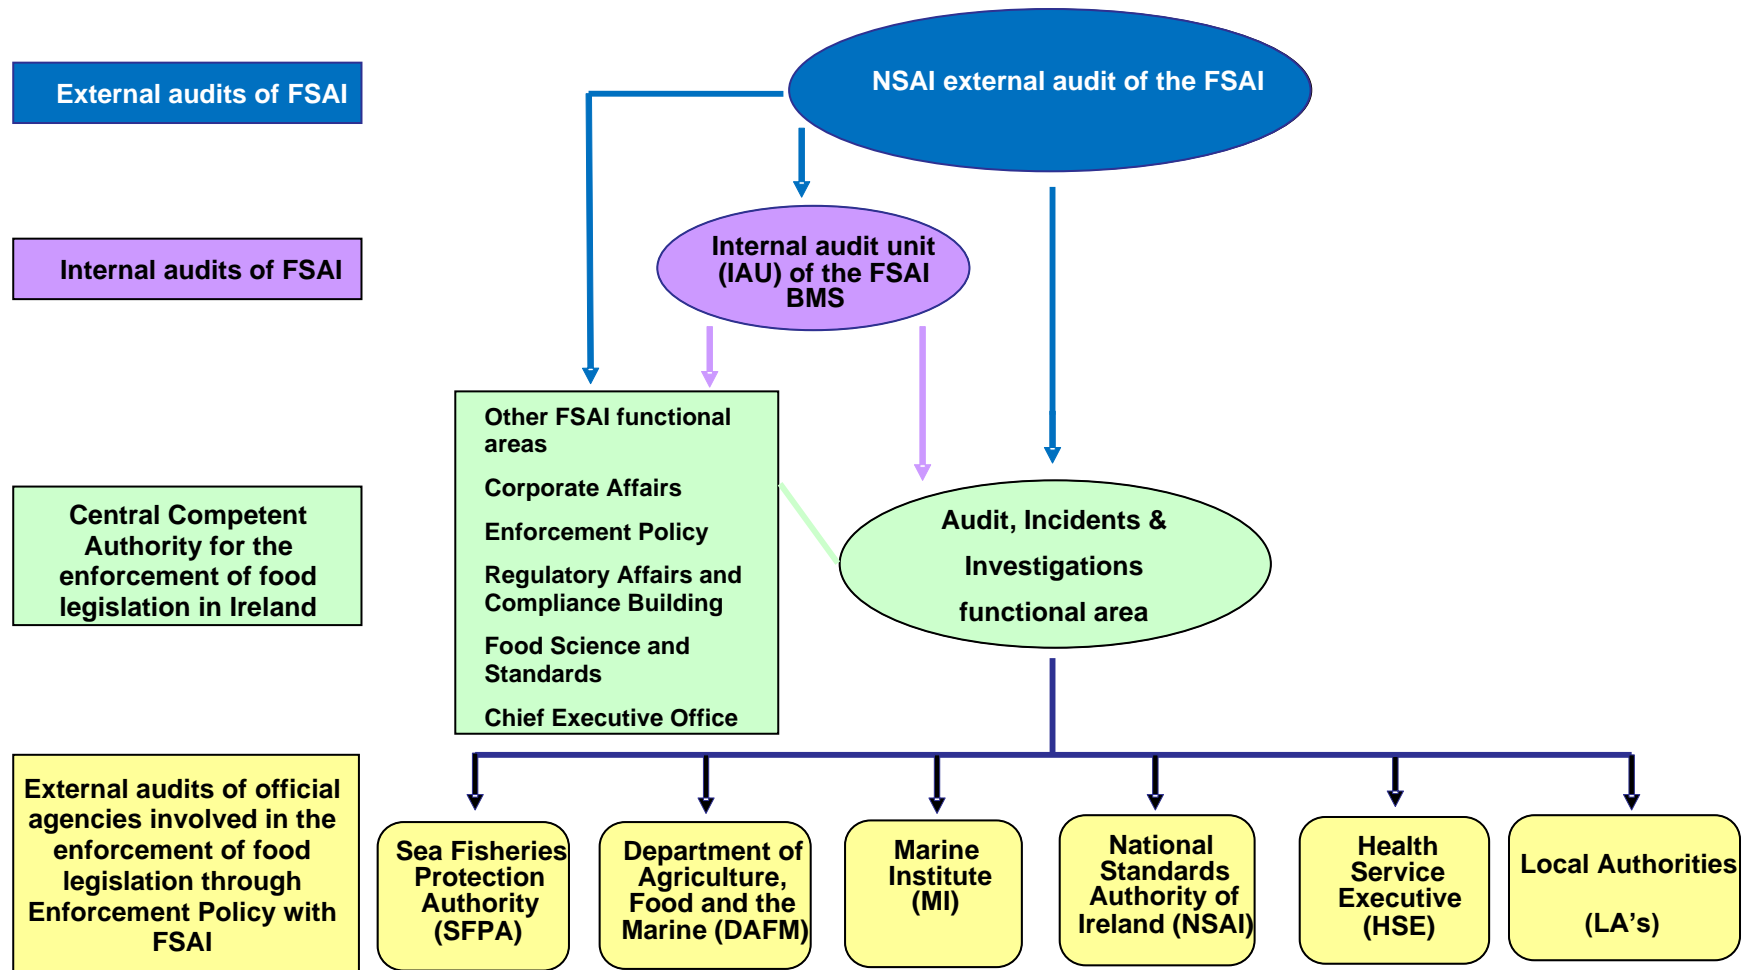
External audits of FSAI

NSAI external audit of the FSAI

Internal audits of FSAI

Internal audit unit (IAU) of the FSAI BMS

Other FSAI functional areas

Corporate Affairs

Enforcement Policy

Regulatory Affairs and Compliance Building

Food Science and Standards

Chief Executive Office

Central Competent Authority for the enforcement of food legislation in Ireland

Audit, Incidents & Investigations functional area

External audits of official agencies involved in the enforcement of food legislation through Enforcement Policy with FSAI

Sea Fisheries Protection Authority (SFPA)

Department of Agriculture, Food and the Marine (DAFM)

Marine Institute (MI)

National Standards Authority of Ireland (NSAI)

Health Service Executive (HSE)

Local Authorities (LA's)